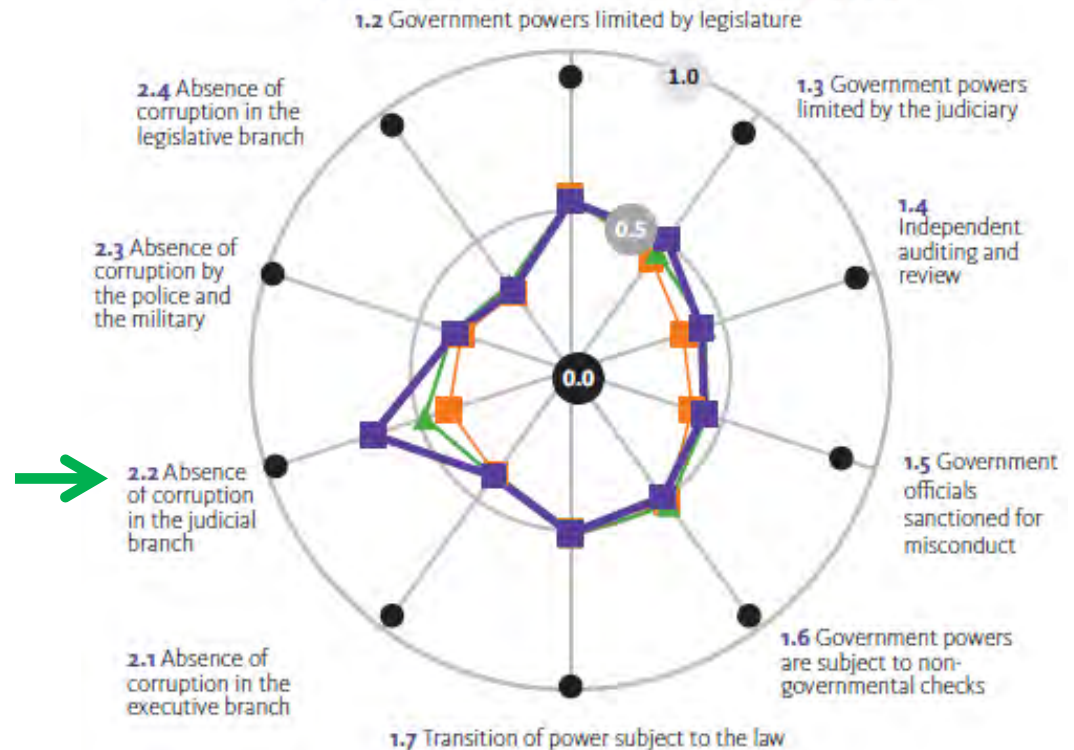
1.2 Government powers limited by legislature

1.0

1.3 Government powers limited by the judiciary

2.4 Absence of corruption in the legislative branch

0.5

1.4 Independent auditing and review

2.3 Absence of corruption by the police and the military

0.0

2.2 Absence of corruption in the judicial branch

1.5 Government officials sanctioned for misconduct

1.6 Government powers are subject to non-governmental checks

2.1 Absence of corruption in the executive branch

1.7 Transition of power subject to the law